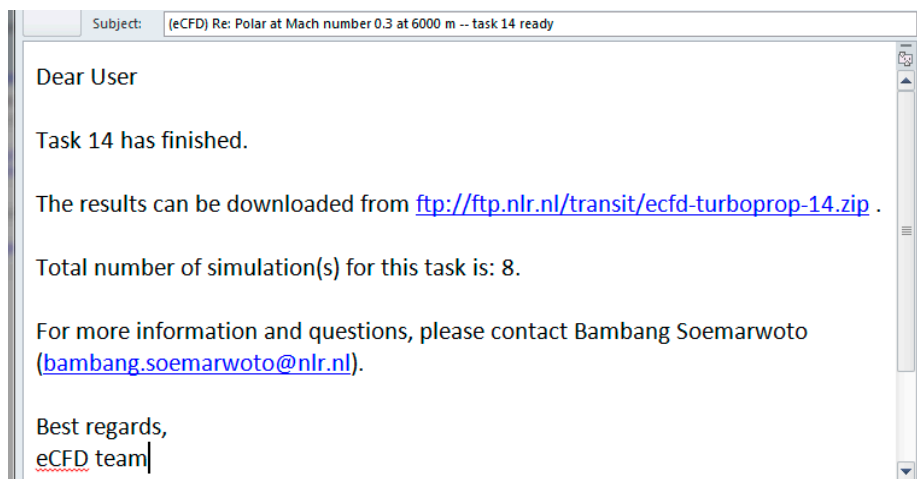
Subject: (eCFD) Re: Polar at Mach number 0.3 at 6000 m -- task 14 ready

Dear User

Task 14 has finished.

The results can be downloaded from ftp://ftp.nlr.nl/transit/ecfd-turboprop-14.zip .

Total number of simulation(s) for this task is: 8.

For more information and questions, please contact Bambang Soemarwoto (bambang.soemarwoto@nlr.nl).

Best regards,
eCFD team